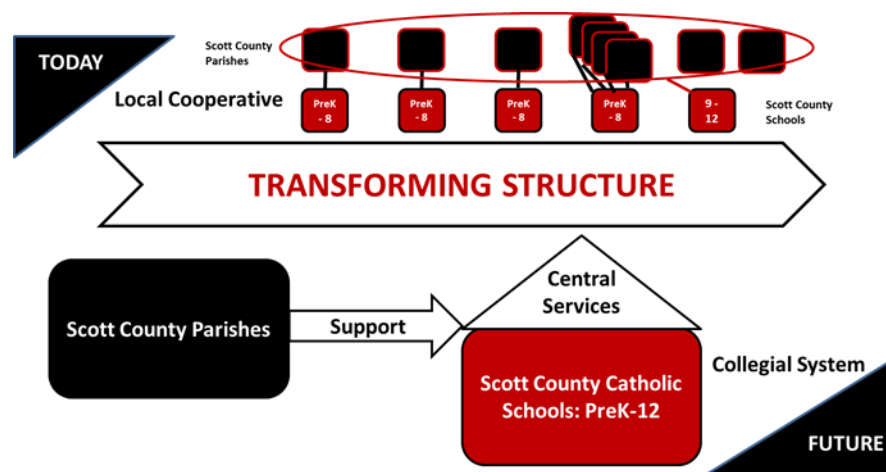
TODAY

Scott County Parishes

Local Cooperative

PreK - 8

PreK - 8

PreK - 8

PreK - 8

9 - 12

Scott County Schools

TRANSFORMING STRUCTURE

Scott County Parishes

Support

Central Services

Scott County Catholic Schools: PreK-12

Collegial System

FUTURE